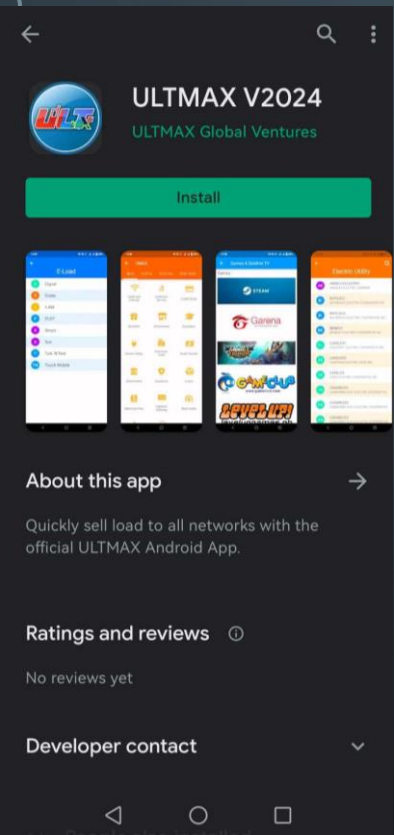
ULTMAX V2024
ULTMAX Global Ventures

Install

E-Load

Globe

Smart

Sun

Games & Satellite TV

STEAM

Garena

Electric Utility

About this app

Quickly sell load to all networks with the official ULTMAX Android App.

Ratings and reviews

No reviews yet

Developer contact